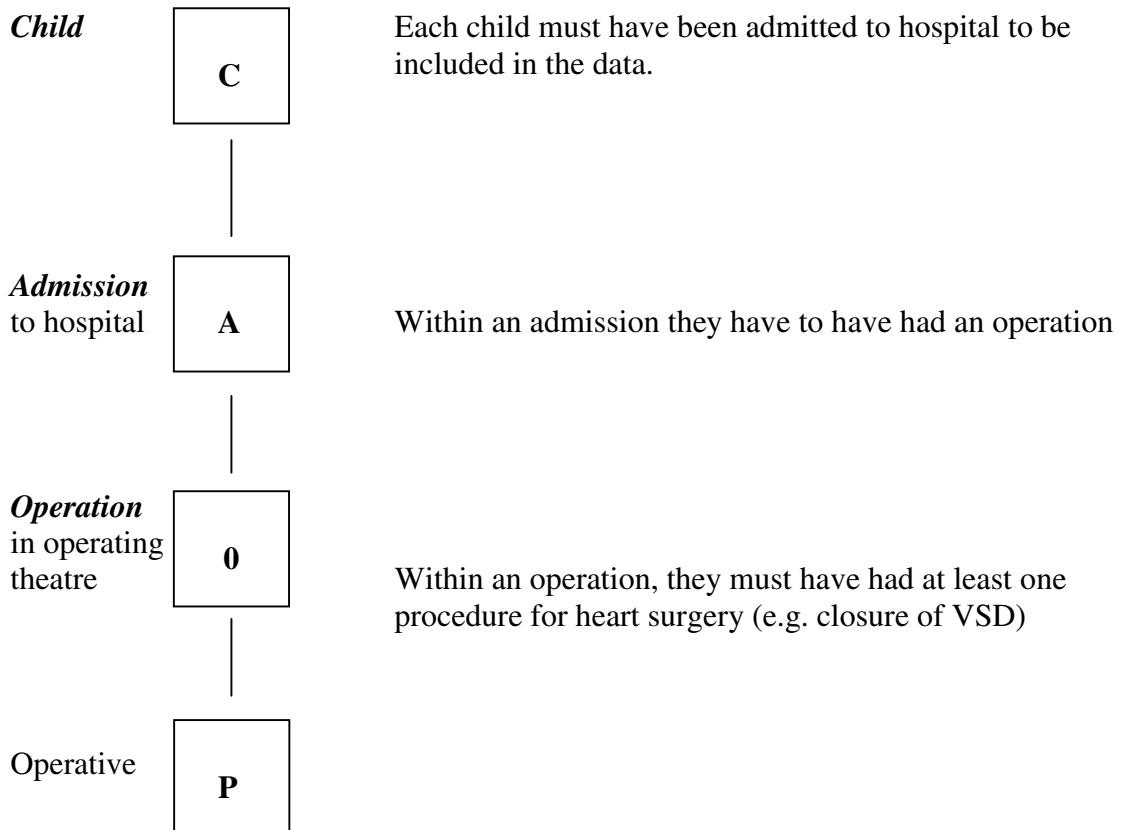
*Child*

C

Each child must have been admitted to hospital to be included in the data.

*Admission* to hospital

A

Within an admission they have to have had an operation

*Operation* in operating theatre

0

Within an operation, they must have had at least one procedure for heart surgery (e.g. closure of VSD)

Operative

P